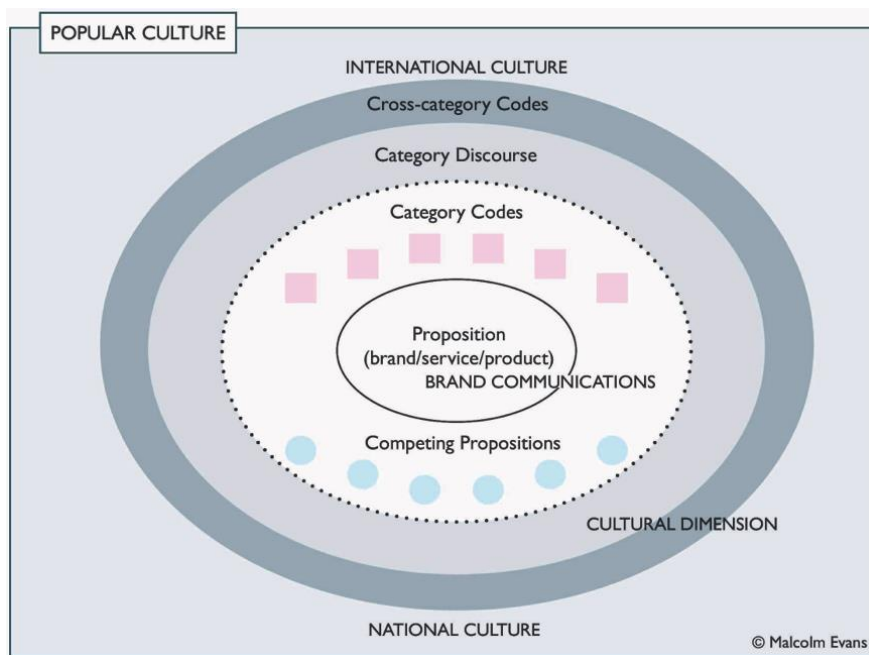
POPULAR CULTURE

INTERNATIONAL CULTURE

Cross-category Codes

Category Discourse

Category Codes

Proposition (brand/service/product)

BRAND COMMUNICATIONS

Competing Propositions

CULTURAL DIMENSION

NATIONAL CULTURE

© Malcolm Evans